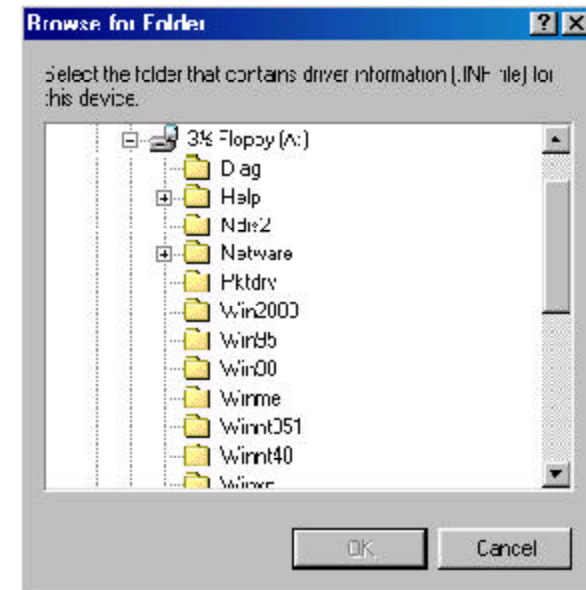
Browse for Folder

?  X

Select the folder that contains driver information (.INF file) for this device.

3½ Floppy (A:)
Diag
Help
Ndis2
Netware
Pktdrv
Win2000
Win95
Win98
Winme
Winnt351
Winnt40
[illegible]

OK

Cancel